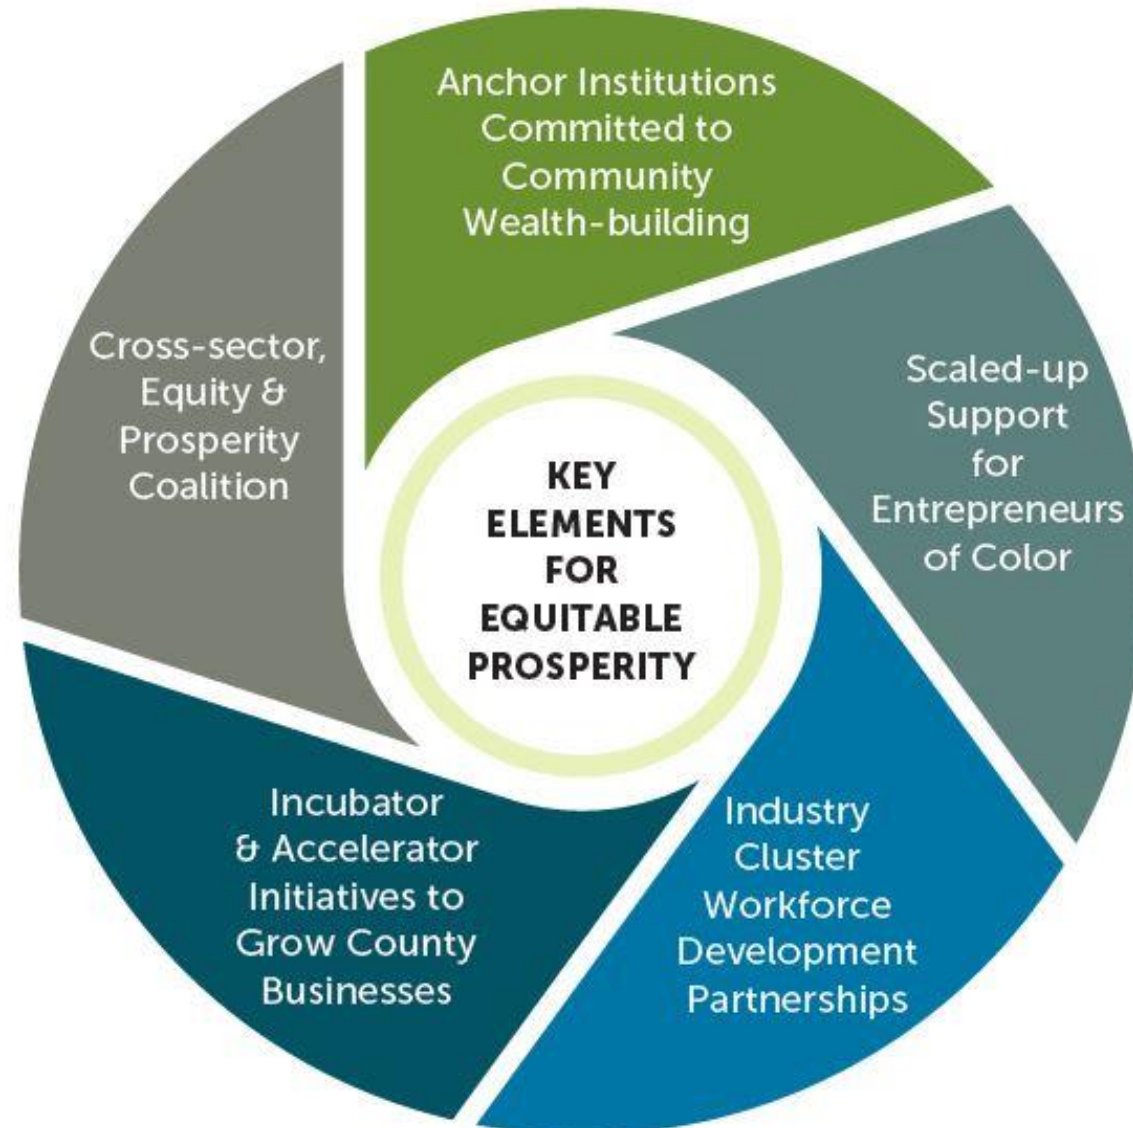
KEY ELEMENTS FOR EQUITABLE PROSPERITY

Anchor Institutions Committed to Community Wealth-building

Scaled-up Support for Entrepreneurs of Color

Industry Cluster Workforce Development Partnerships

Incubator & Accelerator Initiatives to Grow County Businesses

Cross-sector, Equity & Prosperity Coalition